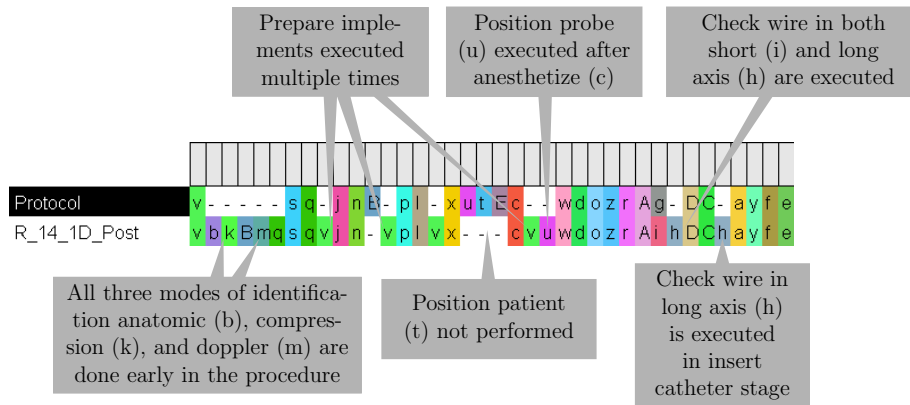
Prepare implements executed multiple times

Position probe (u) executed after anesthetize (c)

Check wire in both short (i) and long axis (h) are executed

Protocol v - - - - - s q - j n B - p l - x u t E c - - w d o z r A g - D C - a y f e

R_14_1D_Post v b k B m q s q v j n - v p l v x - - - c v u w d o z r A i h D C h a y f e

All three modes of identification anatomic (b), compression (k), and doppler (m) are done early in the procedure

Position patient (t) not performed

Check wire in long axis (h) is executed in insert catheter stage